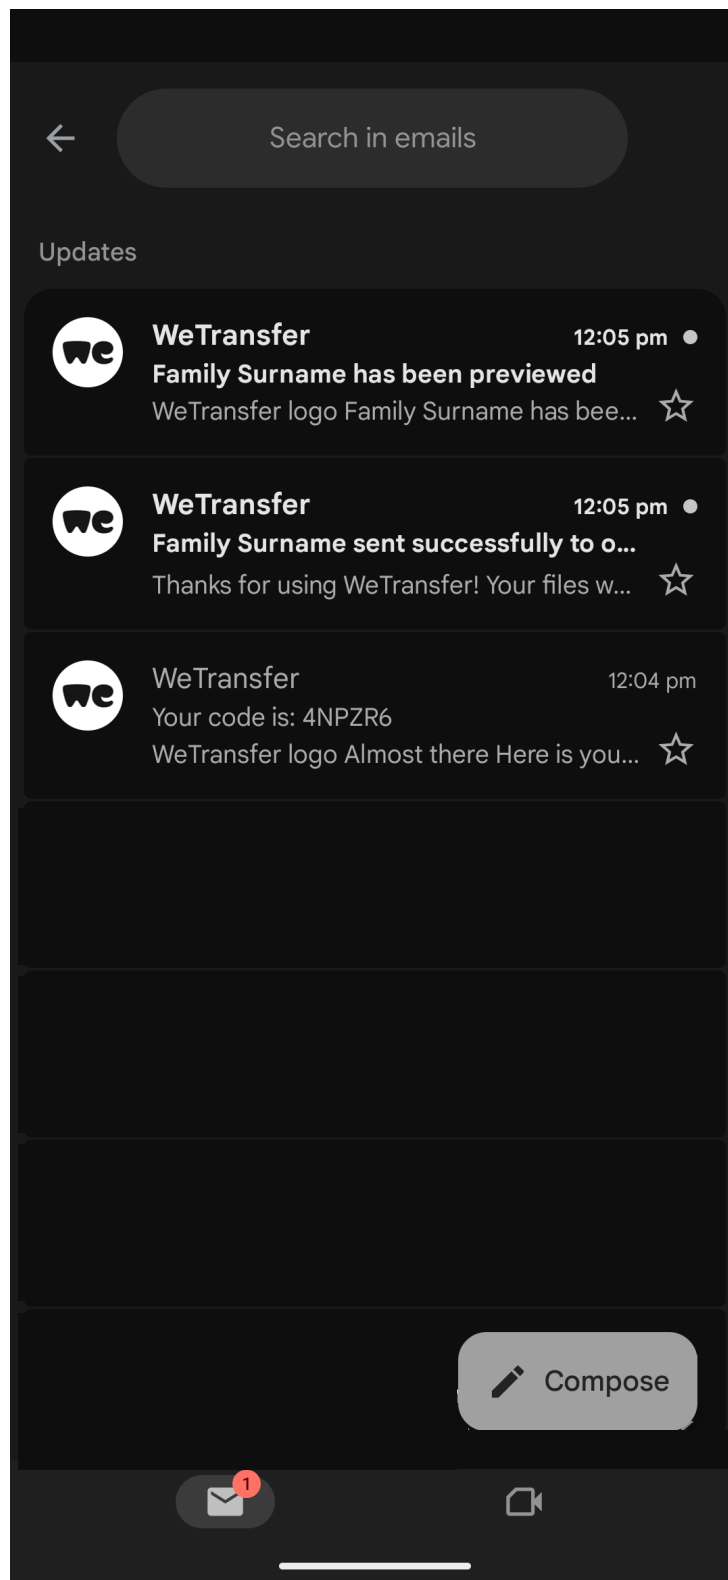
Search in emails

Updates

WeTransfer 12:05 pm
Family Surname has been previewed
WeTransfer logo Family Surname has bee...

WeTransfer 12:05 pm
Family Surname sent successfully to o...
Thanks for using WeTransfer! Your files w...

WeTransfer 12:04 pm
Your code is: 4NPZR6
WeTransfer logo Almost there Here is you...

Compose

1